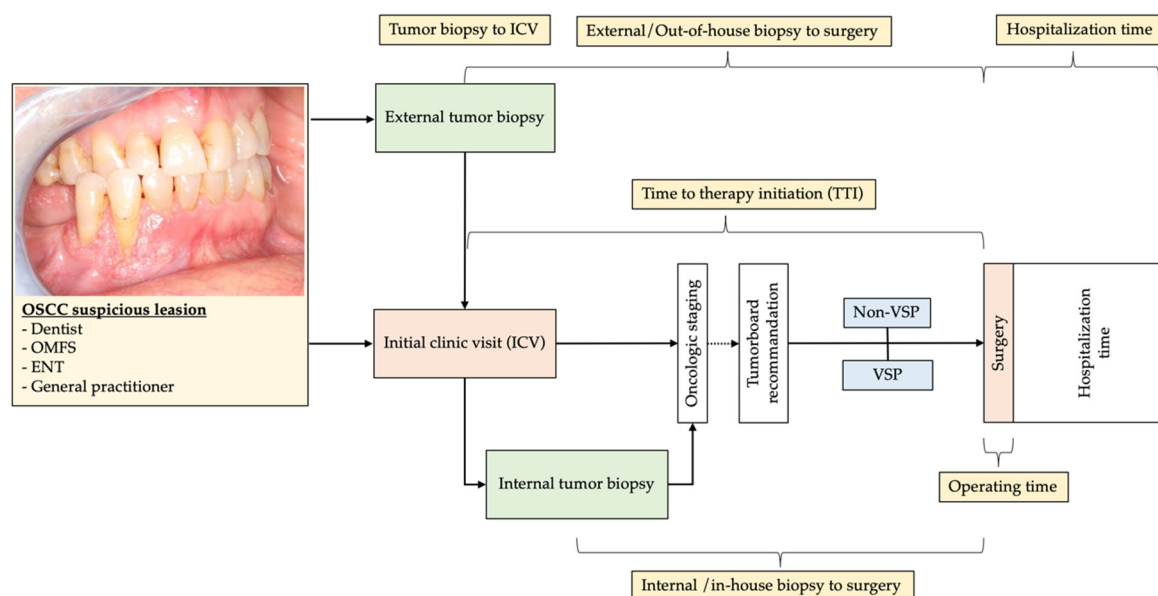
Tumor biopsy to ICV

External/Out-of-house biopsy to surgery

Hospitalization time

External tumor biopsy

Time to therapy initiation (TTI)

OSCC suspicious leasion
- Dentist
- OMFS
- ENT
- General practitioner

Initial clinic visit (ICV)

Oncologic staging

Tumorboard recommandation

Non-VSP

VSP

Surgery

Hospitalization time

Internal tumor biopsy

Operating time

Internal /in-house biopsy to surgery